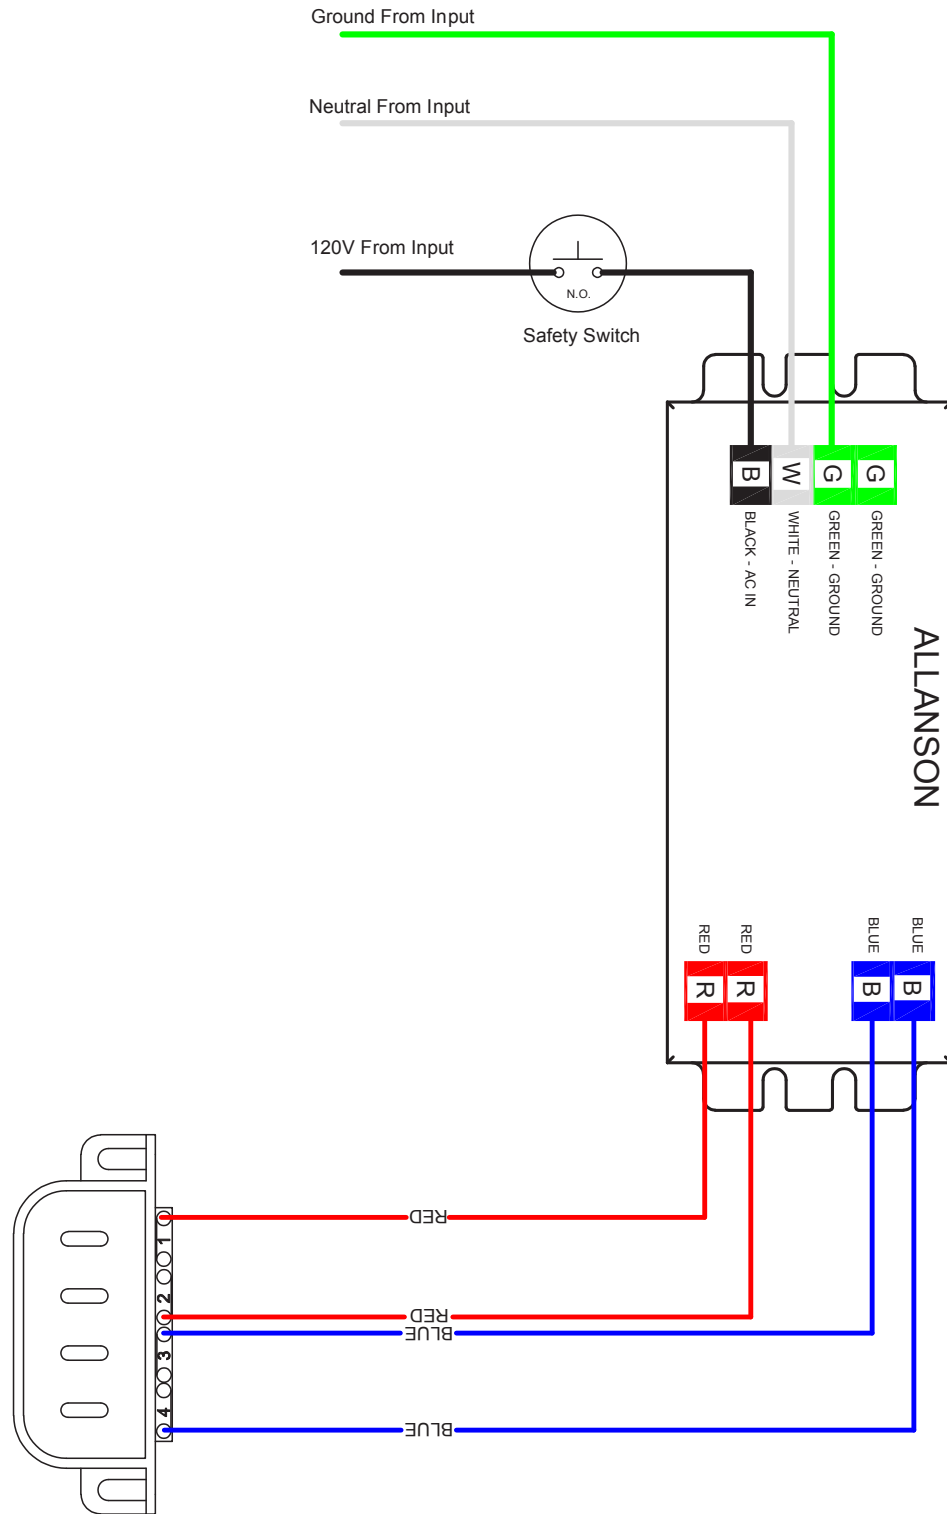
Ground From Input

Neutral From Input

120V From Input

N.O.

Safety Switch

B W G G

BLACK - AC IN

WHITE - NEUTRAL

GREEN - GROUND

GREEN - GROUND

ALLANSON

RED RED BLUE BLUE

R R B B

RED

RED

BLUE

BLUE

1 2 3 4